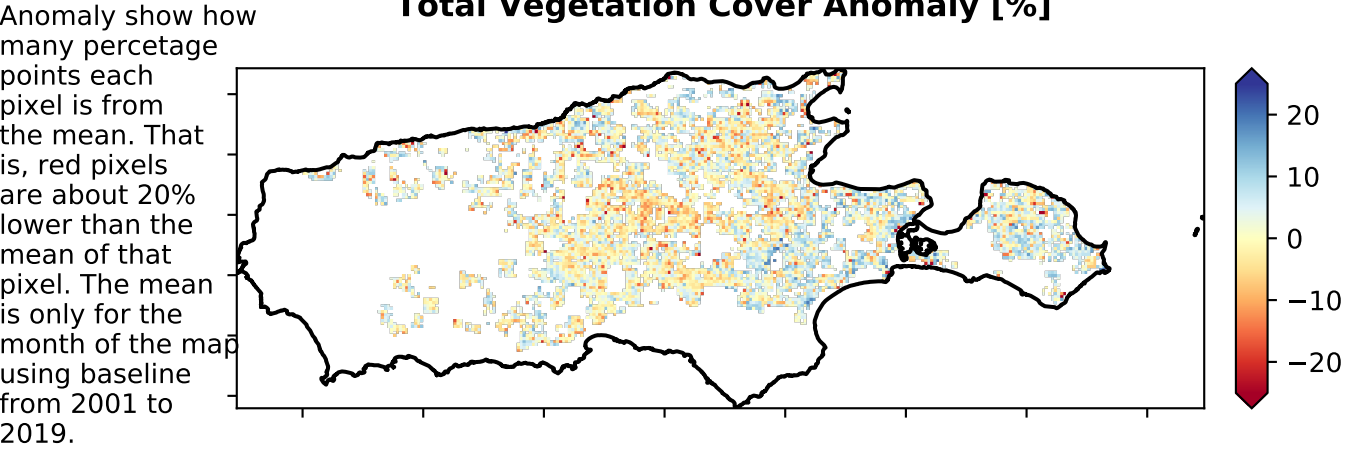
Anomaly show how many percetage points each pixel is from the mean. That is, red pixels are about 20% lower than the mean of that pixel. The mean is only for the month of the map using baseline from 2001 to 2019.

Total Vegetation Cover Anomaly [%]

20
10
0
−10
−20